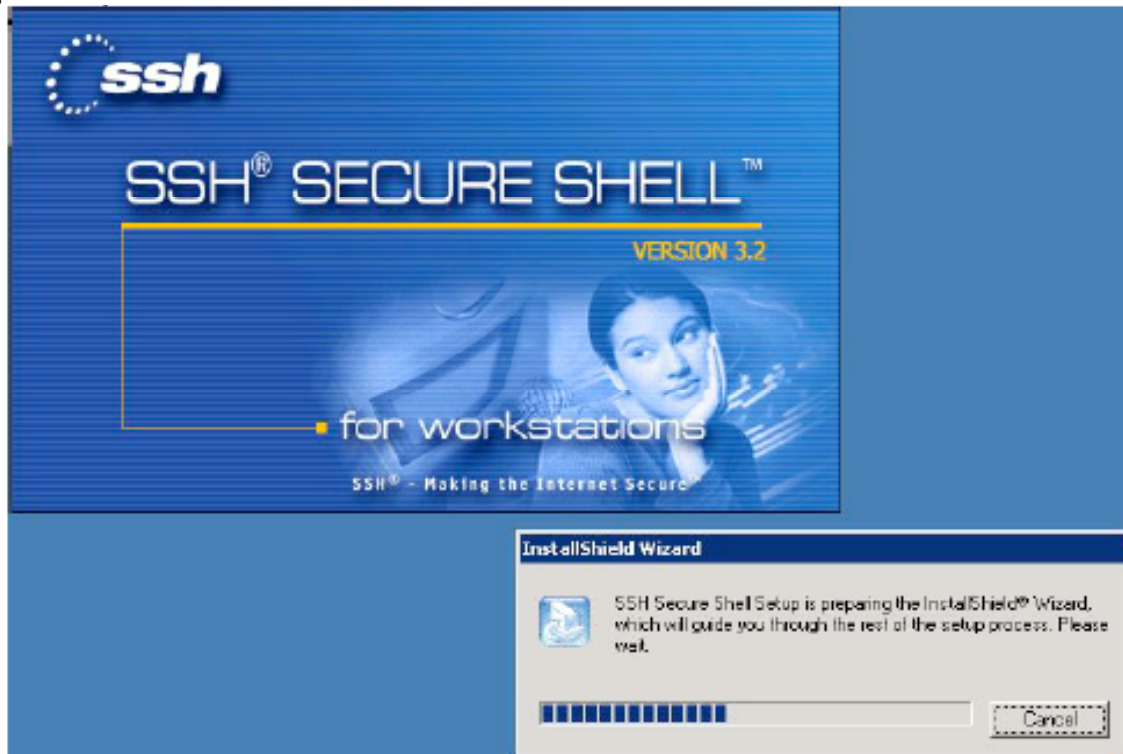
ssh

SSH® SECURE SHELL™

VERSION 3.2

for workstations

SSH® - Making the Internet Secure

InstallShield Wizard

SSH Secure Shell Setup is preparing the InstallShield® Wizard, which will guide you through the rest of the setup process. Please wait.

Cancel